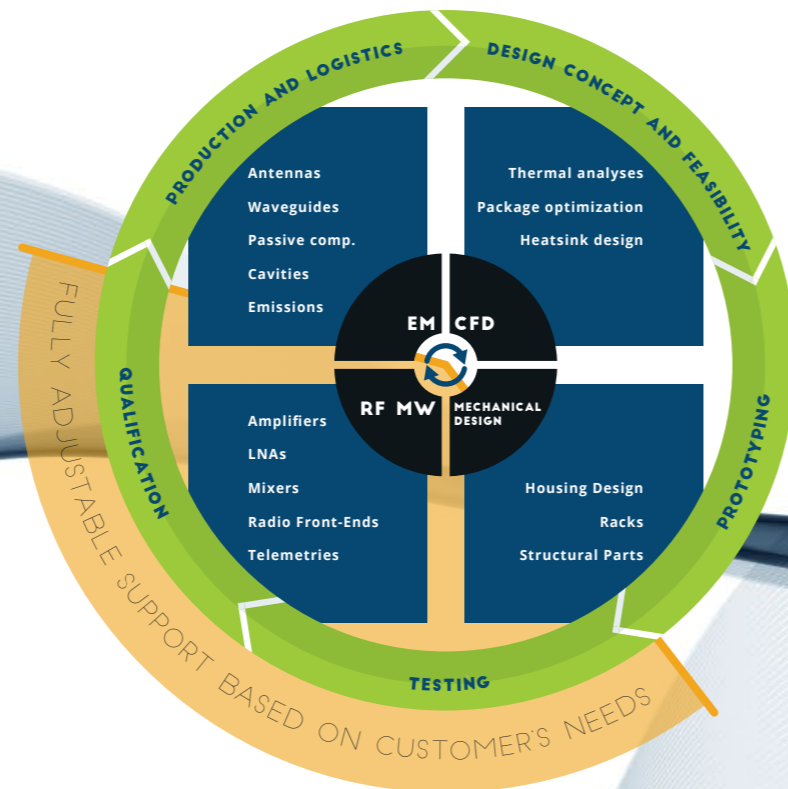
PRODUCTION AND LOGISTICS

DESIGN CONCEPT AND FEASIBILITY

PROTOTYPING

TESTING

QUALIFICATION

Antennas
Waveguides
Passive comp.
Cavities
Emissions

Thermal analyses
Package optimization
Heatsink design

EM
CFD
RF MW
MECHANICAL DESIGN

Amplifiers
LNAs
Mixers
Radio Front-Ends
Telemetries

Housing Design
Racks
Structural Parts

FULLY ADJUSTABLE SUPPORT BASED ON CUSTOMER'S NEEDS